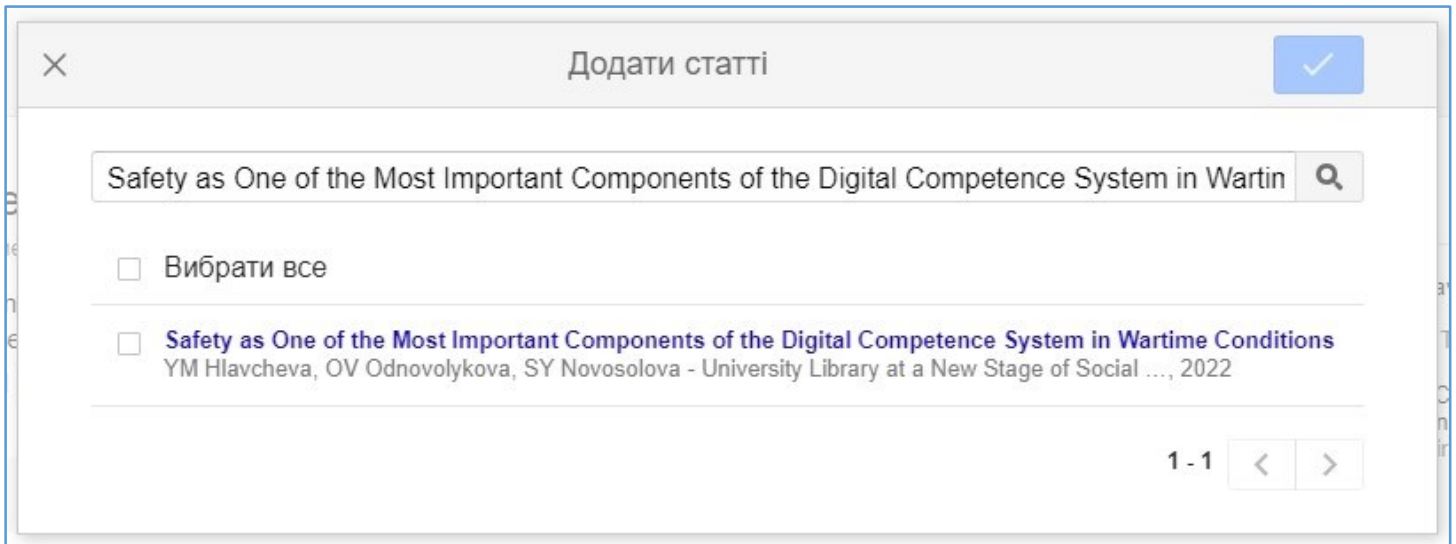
Додати статті

Safety as One of the Most Important Components of the Digital Competence System in Wartin

Вибрати все

Safety as One of the Most Important Components of the Digital Competence System in Wartime Conditions
YM Hlavcheva, OV Odnovolykova, SY Novosolova - University Library at a New Stage of Social ..., 2022

1 - 1